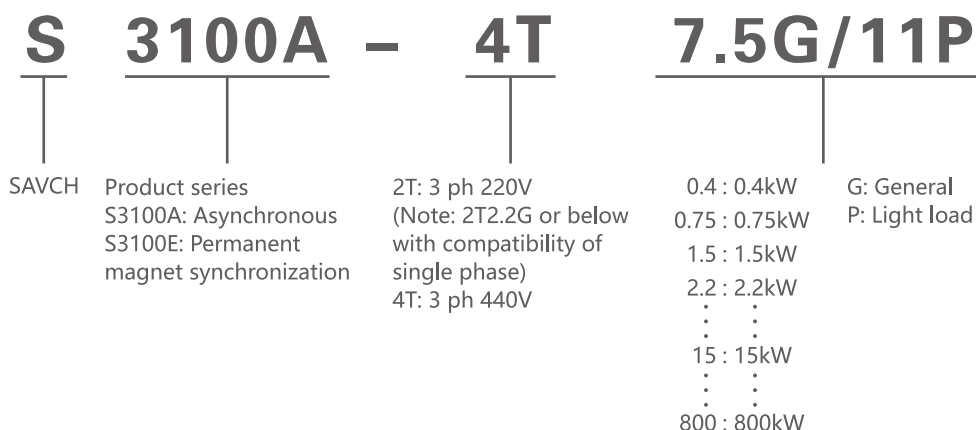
S 3100A – 4T 7.5G/11P

SAVCH

Product series
S3100A: Asynchronous
S3100E: Permanent magnet synchronization

2T: 3 ph 220V
(Note: 2T2.2G or below with compatibility of single phase)
4T: 3 ph 440V

0.4 : 0.4kW
0.75 : 0.75kW
1.5 : 1.5kW
2.2 : 2.2kW
⋮ : ⋮
15 : 15kW
⋮ : ⋮
800 : 800kW

G: General
P: Light load